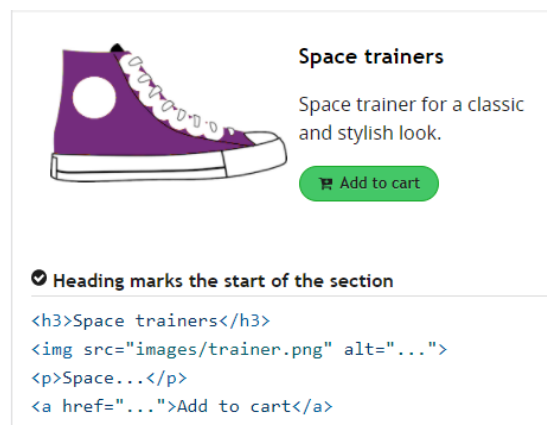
Space trainers

Space trainer for a classic and stylish look.

Add to cart

Heading marks the start of the section

<h3>Space trainers</h3>
<img src="images/trainer.png" alt="...">
<p>Space...</p>
<a href="...">Add to cart</a>